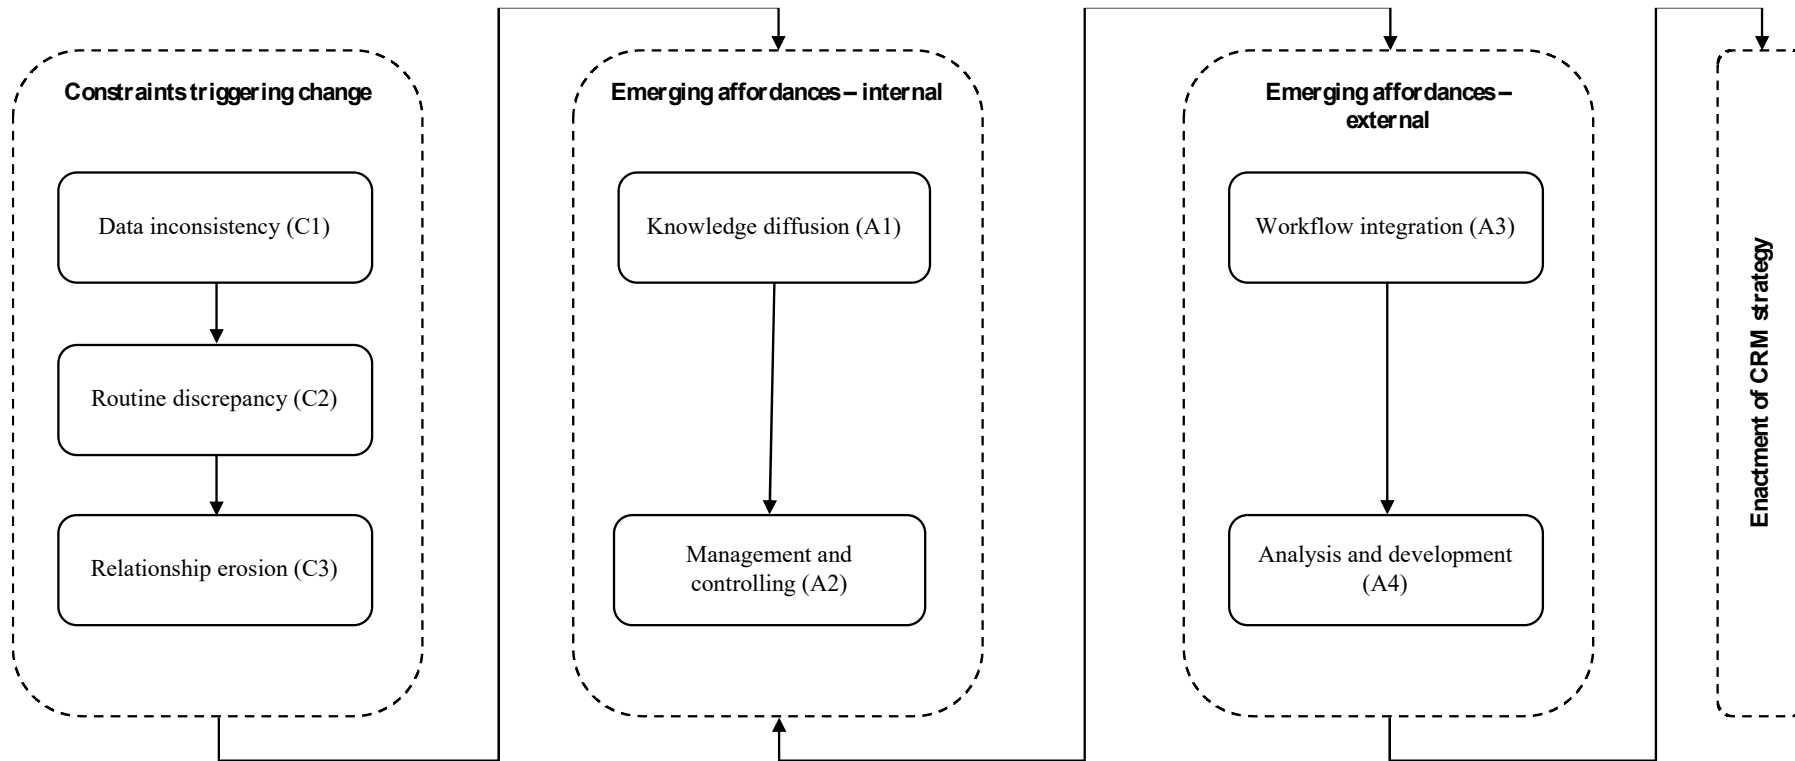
Constraints triggering change

Data inconsistency (C1)

Routine discrepancy (C2)

Relationship erosion (C3)

Emerging affordances – internal

Knowledge diffusion (A1)

Management and controlling (A2)

Emerging affordances – external

Workflow integration (A3)

Analysis and development (A4)

Enactment of CRM strategy